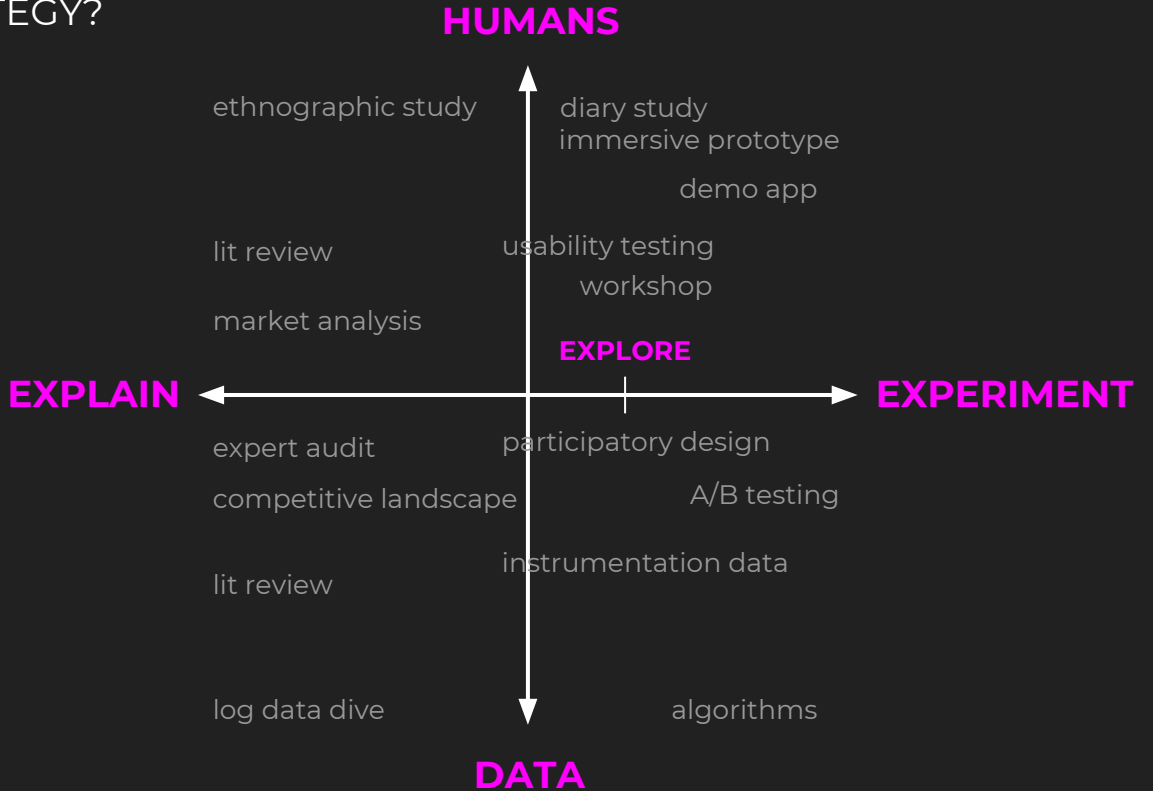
TEGY?

HUMANS

ethnographic study

diary study
immersive prototype

demo app

lit review

usability testing

workshop

market analysis

EXPLORE

EXPLAIN

EXPERIMENT

expert audit

participatory design

competitive landscape

A/B testing

instrumentation data

lit review

log data dive

algorithms

DATA